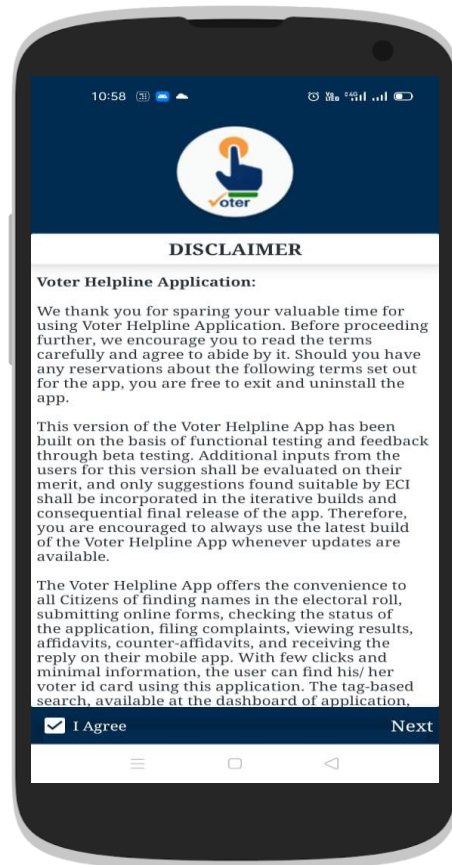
10:58

voter

DISCLAIMER

Voter Helpline Application:

We thank you for sparing your valuable time for using Voter Helpline Application. Before proceeding further, we encourage you to read the terms carefully and agree to abide by it. Should you have any reservations about the following terms set out for the app, you are free to exit and uninstall the app.

This version of the Voter Helpline App has been built on the basis of functional testing and feedback through beta testing. Additional inputs from the users for this version shall be evaluated on their merit, and only suggestions found suitable by ECI shall be incorporated in the iterative builds and consequential final release of the app. Therefore, you are encouraged to always use the latest build of the Voter Helpline App whenever updates are available.

The Voter Helpline App offers the convenience to all Citizens of finding names in the electoral roll, submitting online forms, checking the status of the application, filing complaints, viewing results, affidavits, counter-affidavits, and receiving the reply on their mobile app. With few clicks and minimal information, the user can find his/ her voter id card using this application. The tag-based search, available at the dashboard of application, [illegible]

I Agree

Next